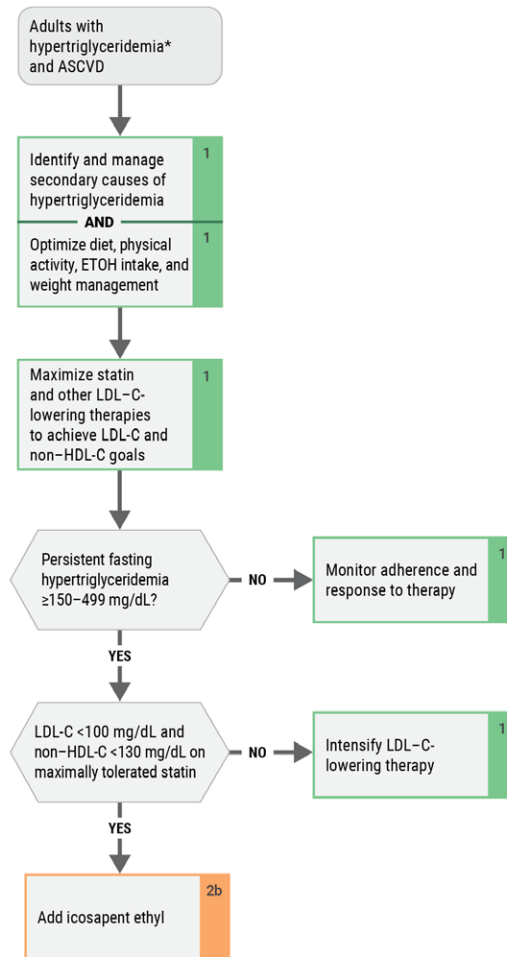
Adults with hypertriglyceridemia* and ASCVD

Identify and manage secondary causes of hypertriglyceridemia

1

AND

Optimize diet, physical activity, ETOH intake, and weight management

1

Maximize statin and other LDL-C-lowering therapies to achieve LDL-C and non–HDL-C goals

1

Persistent fasting hypertriglyceridemia ≥150–499 mg/dL?

NO

Monitor adherence and response to therapy

1

YES

LDL-C <100 mg/dL and non–HDL-C <130 mg/dL on maximally tolerated statin

NO

Intensify LDL–C-lowering therapy

1

YES

Add icosapent ethyl

2b